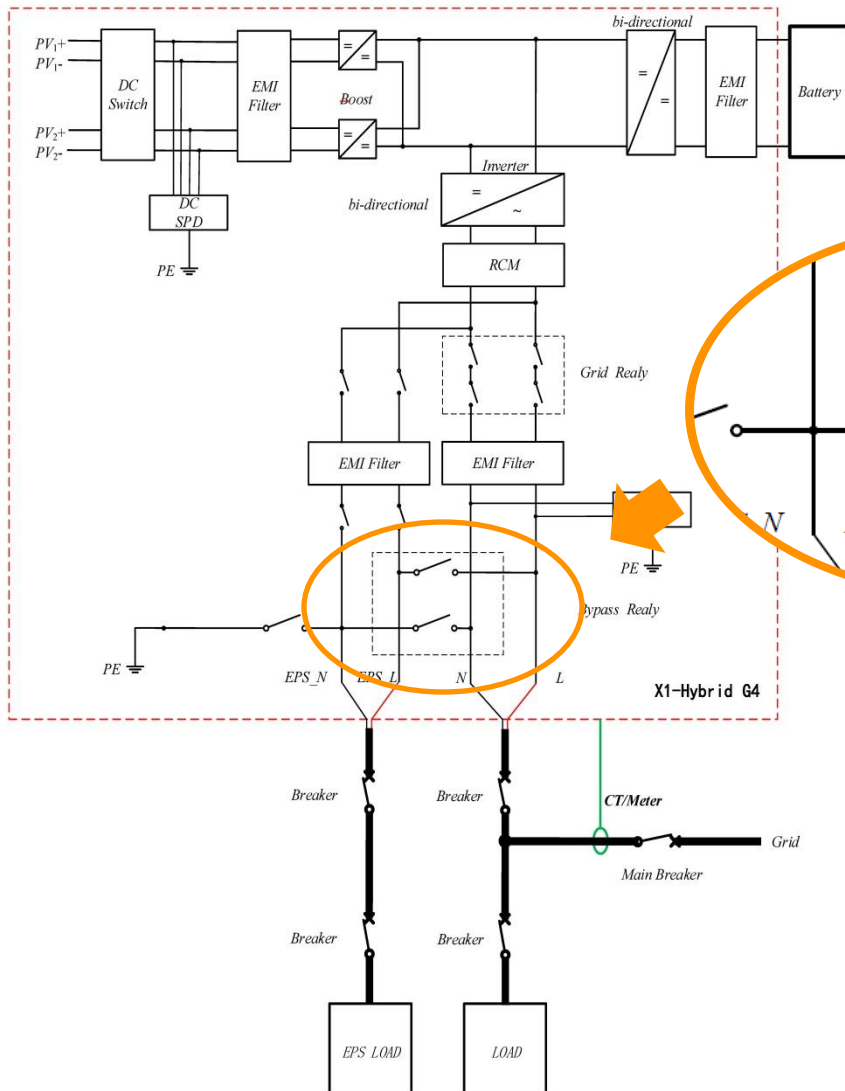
$PV_1$+
$PV_1$-
DC Switch
EMI Filter
=
=
Boost
=
=
$PV_2$+
$PV_2$-
bi-directional
=
=
EMI Filter
Battery
DC SPD
PE
Inverter
=
~
bi-directional
RCM
Grid Realy
EMI Filter
EMI Filter
N
PE
Bypass Realy
PE
EPS_N
EPS_L
N
L
X1-Hybrid G4
Breaker
Breaker
CT/Meter
Grid
Main Breaker
Breaker
Breaker
EPS LOAD
LOAD